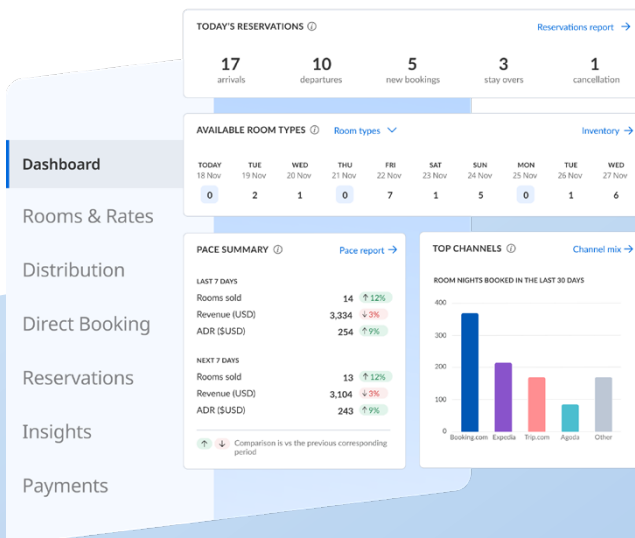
Dashboard

Rooms & Rates

Distribution

Direct Booking

Reservations

Insights

Payments

TODAY'S RESERVATIONS ⓘ

Reservations report →

| 17 | 10 | 5 | 3 | 1 |
|---|---|---|---|---|
| arrivals | departures | new bookings | stay overs | cancellation |

AVAILABLE ROOM TYPES ⓘ Room types ⌄

Inventory →

| TODAY | TUE | WED | THU | FRI | SAT | SUN | MON | TUE | WED |
|---|---|---|---|---|---|---|---|---|---|
| 18 Nov | 19 Nov | 20 Nov | 21 Nov | 22 Nov | 23 Nov | 24 Nov | 25 Nov | 26 Nov | 27 Nov |
| 0 | 2 | 1 | 0 | 7 | 1 | 5 | 0 | 1 | 6 |

PACE SUMMARY ⓘ

Pace report →

LAST 7 DAYS

| Rooms sold | 14 | ↑12% |
|---|---|---|
| Revenue (USD) | 3,334 | ↓3% |
| ADR ($USD) | 254 | ↑9% |

NEXT 7 DAYS

| Rooms sold | 13 | ↑12% |
|---|---|---|
| Revenue (USD) | 3,104 | ↓3% |
| ADR ($USD) | 243 | ↑9% |

↑ ↓ Comparison is vs the previous corresponding period

TOP CHANNELS ⓘ

Channel mix →

ROOM NIGHTS BOOKED IN THE LAST 30 DAYS

400
300
200
100
0

Booking.com Expedia Trip.com Agoda Other